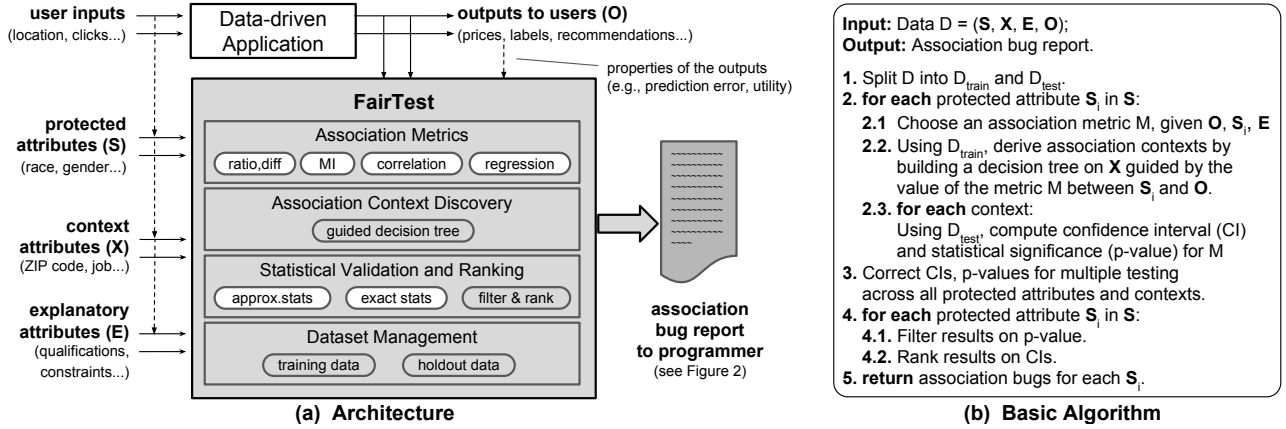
user inputs
(location, clicks...)

Data-driven Application

outputs to users (O)
(prices, labels, recommendations...)

properties of the outputs
(e.g., prediction error, utility)

protected attributes (S)
(race, gender...)

context attributes (X)
(ZIP code, job...)

explanatory attributes (E)
(qualifications, constraints...)

FairTest

Association Metrics
ratio,diff
MI
correlation
regression

Association Context Discovery
guided decision tree

Statistical Validation and Ranking
approx.stats
exact stats
filter & rank

Dataset Management
training data
holdout data

association bug report to programmer
(see Figure 2)

(a) Architecture

**Input:** Data D = (**S**, **X**, **E**, **O**);
**Output:** Association bug report.

**1.** Split D into $D_{train}$ and $D_{test}$.
**2. for each** protected attribute $S_i$ in **S**:
**2.1** Choose an association metric M, given **O**, $S_i$, **E**
**2.2.** Using $D_{train}$, derive association contexts by building a decision tree on **X** guided by the value of the metric M between $S_i$ and **O**.
**2.3. for each** context:
Using $D_{test}$, compute confidence interval (CI) and statistical significance (p-value) for M
**3.** Correct CIs, p-values for multiple testing across all protected attributes and contexts.
**4. for each** protected attribute $S_i$ in **S**:
**4.1.** Filter results on p-value.
**4.2.** Rank results on CIs.
**5. return** association bugs for each $S_i$.

(b) Basic Algorithm